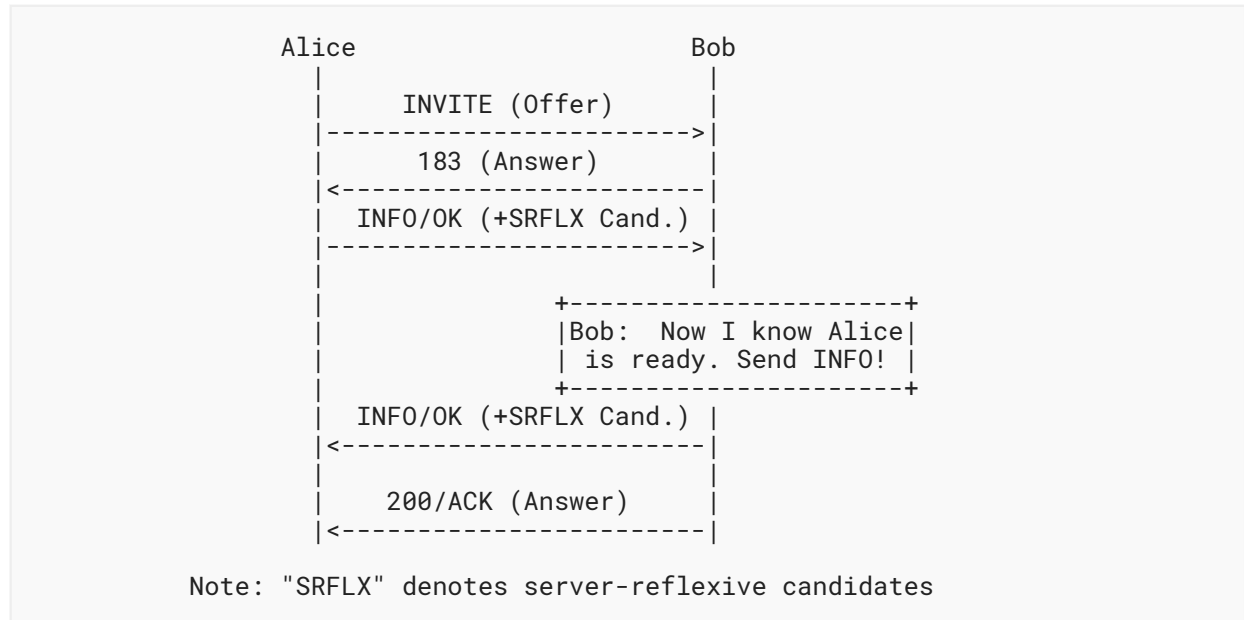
Alice                      Bob

INVITE (Offer)

183 (Answer)

INFO/OK (+SRFLX Cand.)

Bob:  Now I know Alice is ready. Send INFO!

INFO/OK (+SRFLX Cand.)

200/ACK (Answer)

Note: "SRFLX" denotes server-reflexive candidates